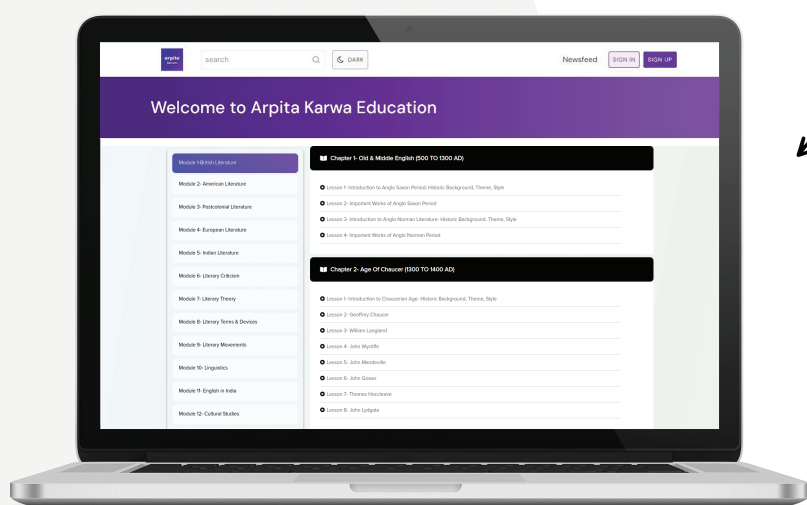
arpita

search

DARK

Newsfeed

SIGN IN

SIGN UP

Welcome to Arpita Karwa Education

Module 1-British Literature

Module 2- American Literature

Module 3- Postcolonial Literature

Module 4- European Literature

Module 5- Indian Literature

Module 6- Literary Criticism

Module 7- Literary Theory

Module 8- Literary Terms & Devices

Module 9- Literary Movements

Module 10- Linguistics

Module 11- English in India

Module 12- Cultural Studies

Chapter 1- Old & Middle English (500 TO 1300 AD)

Lesson 1- Introduction to Anglo Saxon Period: Historic Background, Theme, Style

Lesson 2- Important Works of Anglo Saxon Period

Lesson 3- Introduction to Anglo Norman Literature- Historic Background, Theme, Style

Lesson 4- Important Works of Anglo Norman Period

Chapter 2- Age Of Chaucer (1300 TO 1400 AD)

Lesson 1- Introduction to Chaucerian Age- Historic Background, Theme, Style

Lesson 2- Geoffrey Chaucer

Lesson 3- William Langland

Lesson 4- John Wycliffe

Lesson 5- John Mandeville

Lesson 6- John Gower

Lesson 7- Thomas Hoccleeve

Lesson 8- John Lydgate